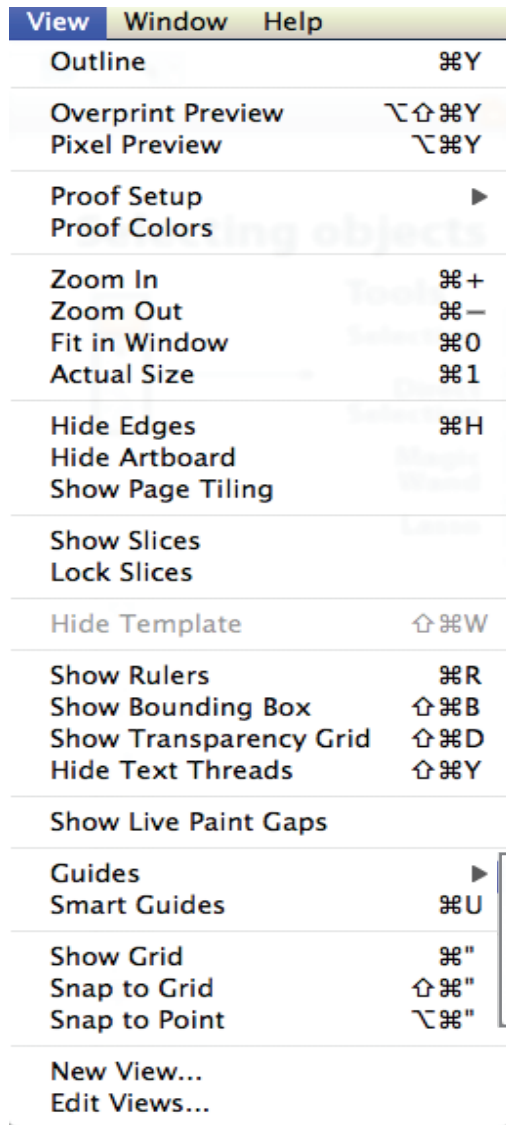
View Window Help

Outline ⌘Y

Overprint Preview ⌥⇧⌘Y
Pixel Preview ⌥⌘Y

Proof Setup ▶
Proof Colors

Zoom In ⌘+
Zoom Out ⌘−
Fit in Window ⌘0
Actual Size ⌘1

Hide Edges ⌘H
Hide Artboard
Show Page Tiling

Show Slices
Lock Slices

Hide Template ⇧⌘W

Show Rulers ⌘R
Show Bounding Box ⇧⌘B
Show Transparency Grid ⇧⌘D
Hide Text Threads ⇧⌘Y

Show Live Paint Gaps

Guides ▶
Smart Guides ⌘U

Show Grid ⌘"
Snap to Grid ⇧⌘"
Snap to Point ⌥⌘"

New View...
Edit Views...